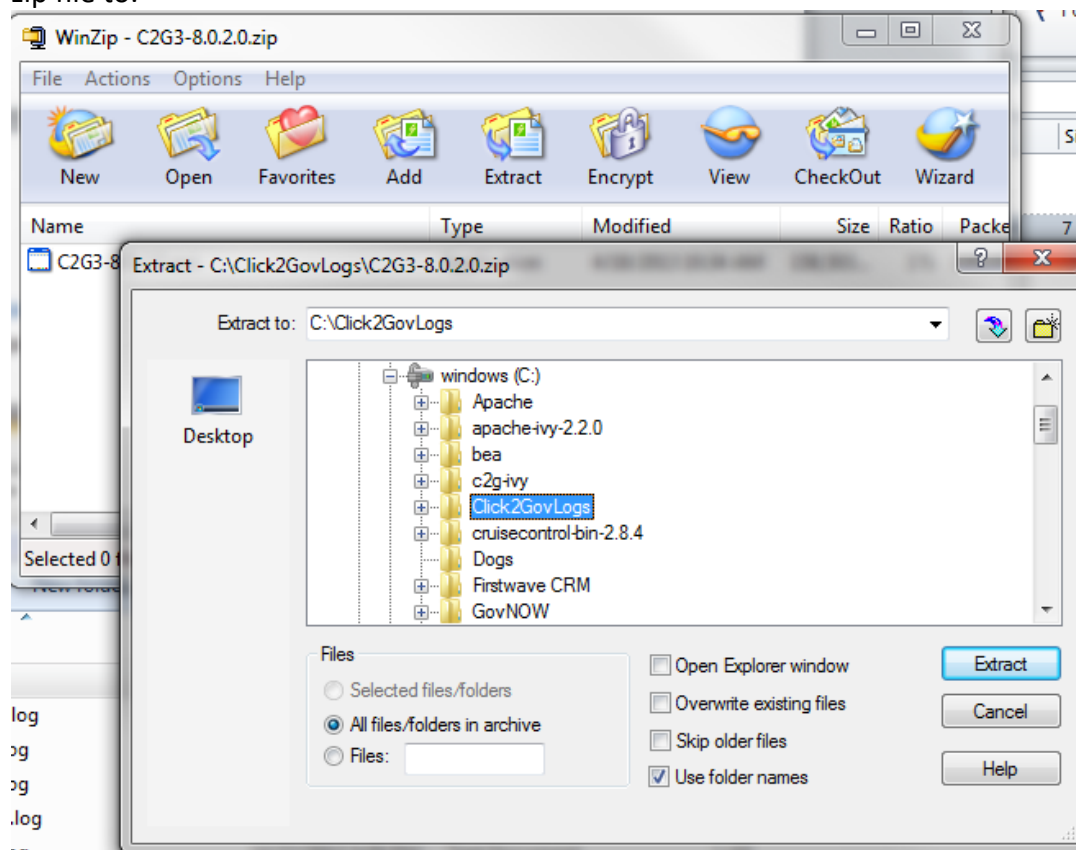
WinZip - C2G3-8.0.2.0.zip

File Actions Options Help

New Open Favorites Add Extract Encrypt View CheckOut Wizard

Name Type Modified Size Ratio Packe

C2G3-8

Selected 0

Extract - C:\Click2GovLogs\C2G3-8.0.2.0.zip

Extract to: C:\Click2GovLogs

Desktop

windows (C:)
Apache
apache-ivy-2.2.0
bea
c2g-ivy
Click2GovLogs
cruisecontrol-bin-2.8.4
Dogs
Firstwave CRM
GovNOW

Files
Selected files/folders
All files/folders in archive
Files:

Open Explorer window
Overwrite existing files
Skip older files
Use folder names

Extract
Cancel
Help

.log
og
og
.log